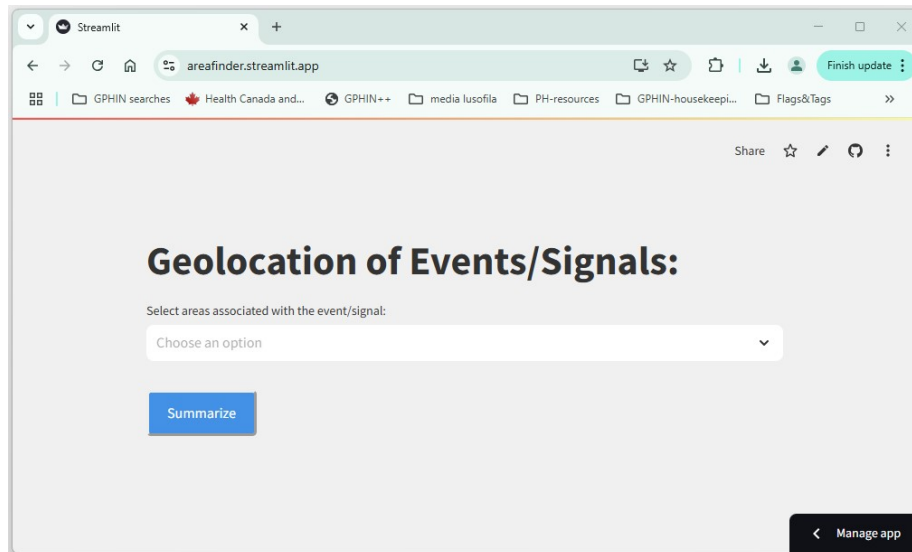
Streamlit
areafinder.streamlit.app
Finish update
GPHIN searches
Health Canada and...
GPHIN++
media lusofila
PH-resources
GPHIN-housekeepi...
Flags&Tags
Share

Geolocation of Events/Signals:

Select areas associated with the event/signal:

Choose an option

Summarize

Manage app